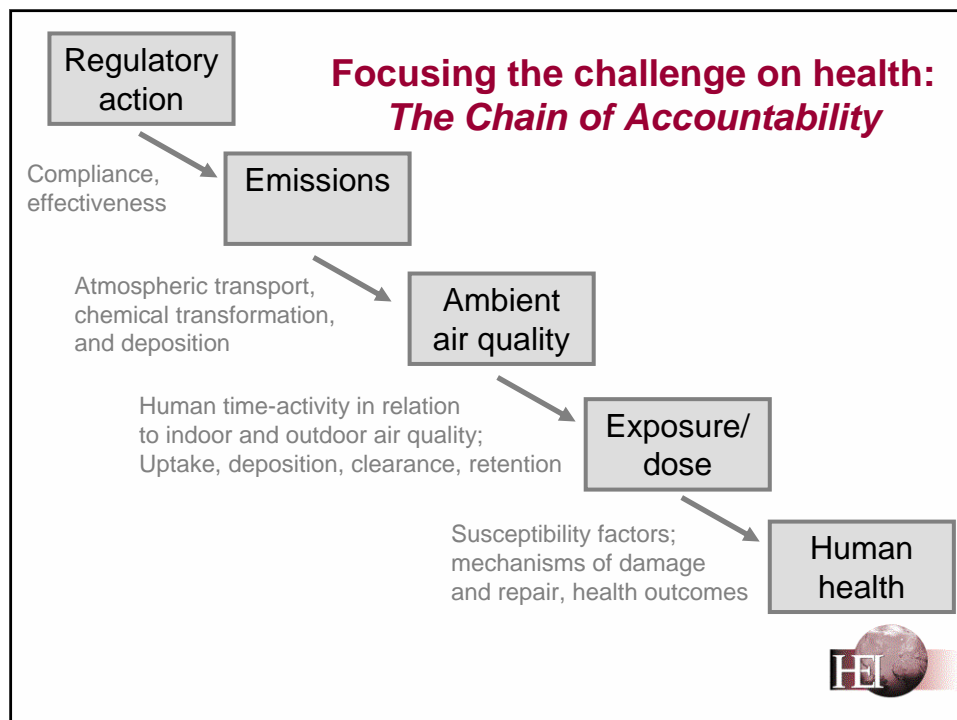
Focusing the challenge on health:
*The Chain of Accountability*

Regulatory action

Compliance, effectiveness

Emissions

Atmospheric transport, chemical transformation, and deposition

Ambient air quality

Human time-activity in relation to indoor and outdoor air quality; Uptake, deposition, clearance, retention

Exposure/ dose

Susceptibility factors; mechanisms of damage and repair, health outcomes

Human health

HEI